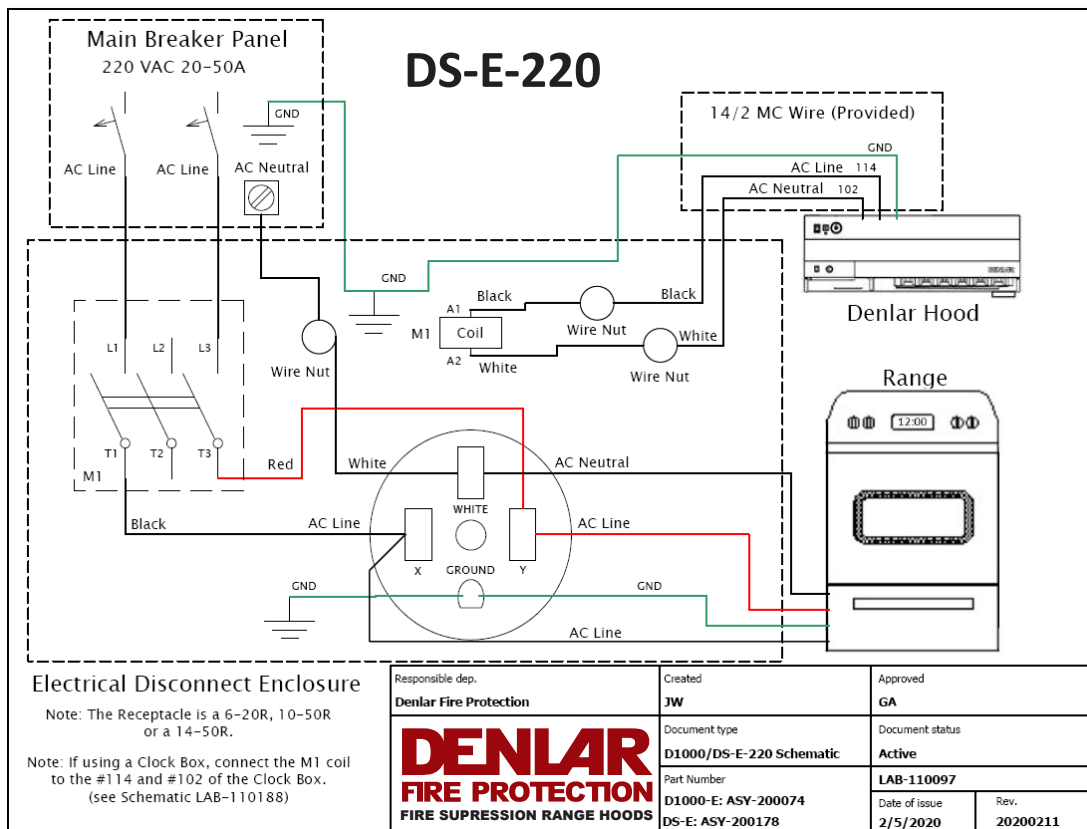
Main Breaker Panel
220 VAC 20-50A

DS-E-220

GND

AC Line
AC Line
AC Neutral

14/2 MC Wire (Provided)
GND
AC Line 114
AC Neutral 102

GND

Black
Black
A1
M1
Coil
Wire Nut
A2
White
White
Wire Nut

Wire Nut

Denlar Hood

L1 L2 L3

Range

12:00

T1 T2 T3
M1
Red
White
AC Neutral
WHITE
Black
AC Line
AC Line
X
GROUND
Y
GND
GND
AC Line

Electrical Disconnect Enclosure

Note: The Receptacle is a 6-20R, 10-50R or a 14-50R.

Note: If using a Clock Box, connect the M1 coil to the #114 and #102 of the Clock Box. (see Schematic LAB-110188)

| Responsible dep. | Created | Approved | |
|---|---|---|---|
| Denlar Fire Protection | JW | GA | |
| | Document type | Document status | |
| DENLAR FIRE PROTECTION FIRE SUPRESSION RANGE HOODS | D1000/DS-E-220 Schematic | Active | |
| | Part Number | LAB-110097 | |
| | D1000-E: ASY-200074 DS-E: ASY-200178 | Date of issue 2/5/2020 | Rev. 20200211 |